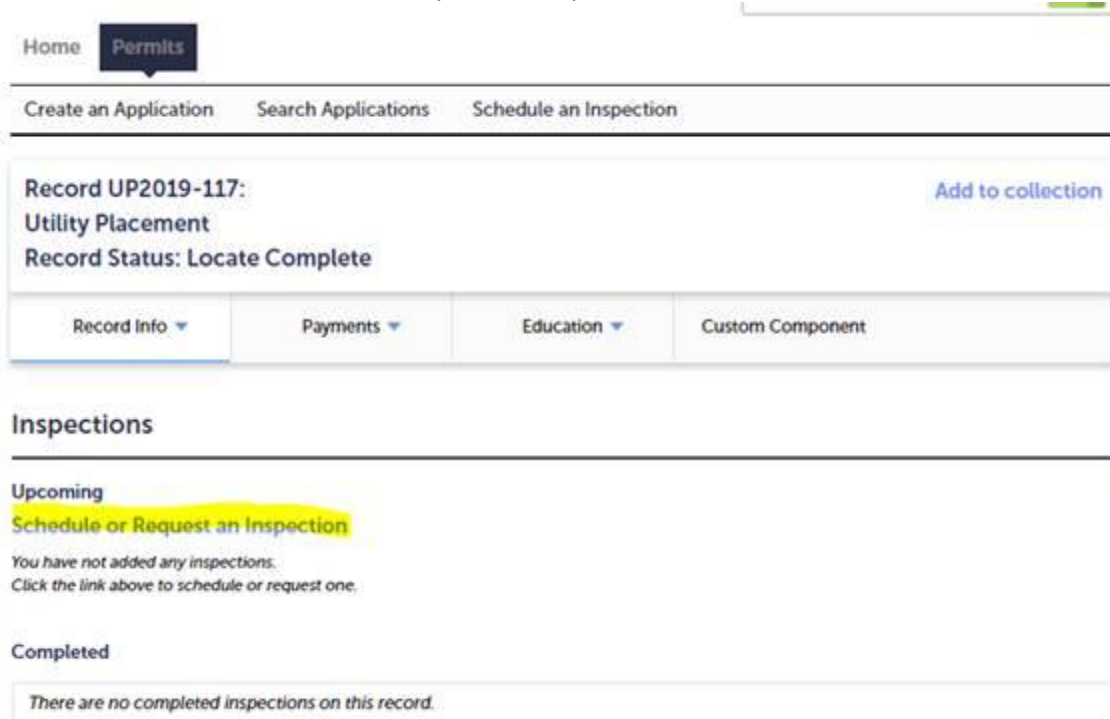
Home Permits

Create an Application Search Applications Schedule an Inspection

Record UP2019-117:
Utility Placement
Record Status: Locate Complete

Add to collection

Record Info ▾ Payments ▾ Education ▾ Custom Component

Inspections

Upcoming

Schedule or Request an Inspection

You have not added any inspections.
Click the link above to schedule or request one.

Completed

There are no completed inspections on this record.